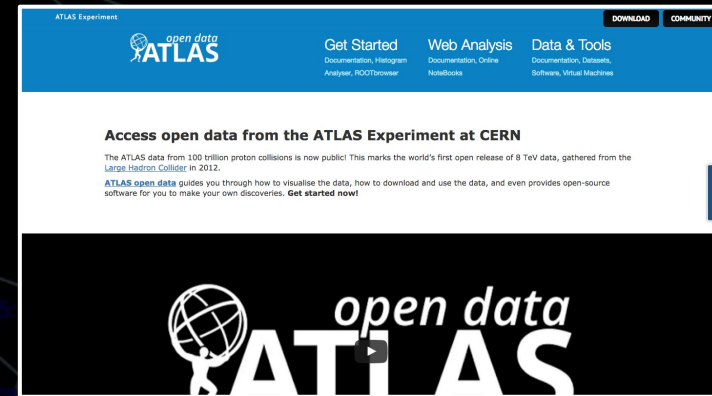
ATLAS Experiment

DOWNLOAD COMMUNITY

open data ATLAS

Get Started
Documentation, Histogram Analyser, ROOTbrowser

Web Analysis
Documentation, Online NoteBooks

Data & Tools
Documentation, Datasets, Software, Virtual Machines

Access open data from the ATLAS Experiment at CERN

The ATLAS data from 100 trillion proton collisions is now public! This marks the world's first open release of 8 TeV data, gathered from the Large Hadron Collider in 2012.

ATLAS open data guides you through how to visualise the data, how to download and use the data, and even provides open-source software for you to make your own discoveries. Get started now!

open data ATLAS